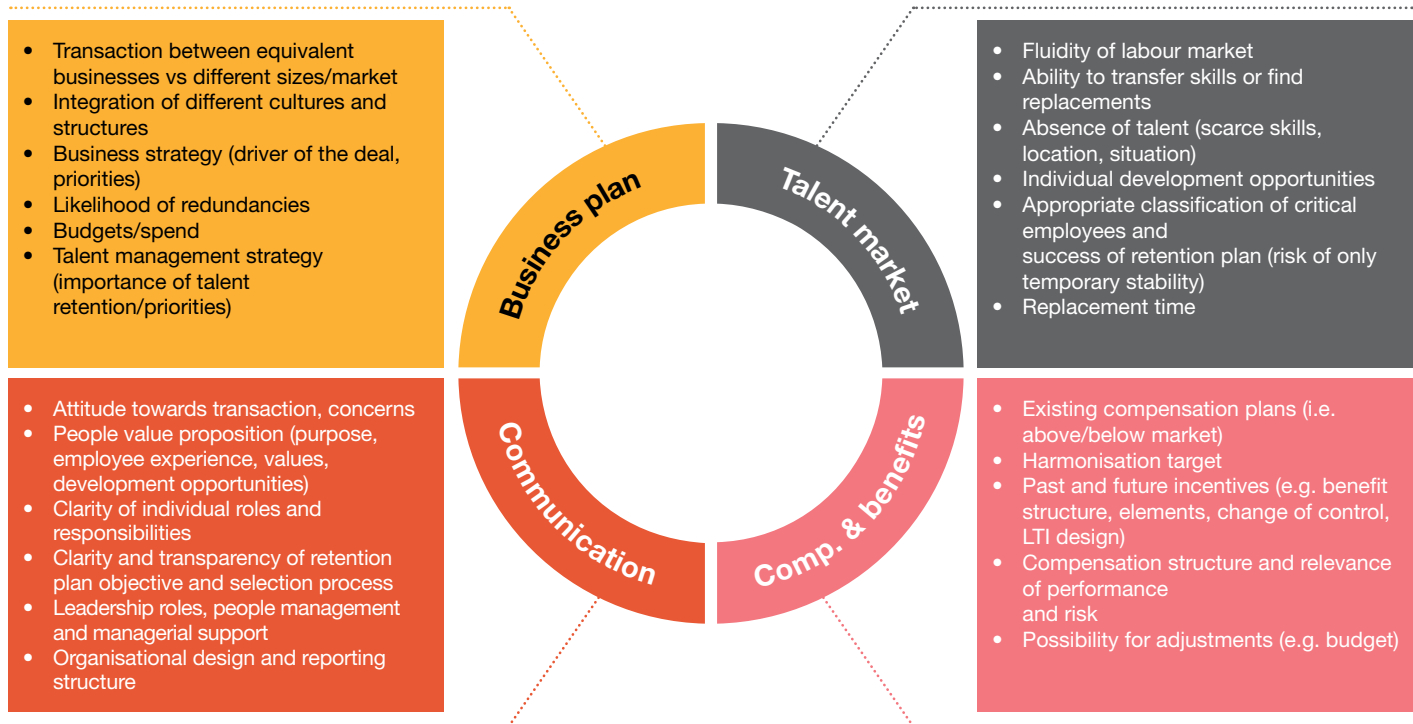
- Transaction between equivalent businesses vs different sizes/market
- Integration of different cultures and structures
- Business strategy (driver of the deal, priorities)
- Likelihood of redundancies
- Budgets/spend
- Talent management strategy (importance of talent retention/priorities)

Business plan

Talent market

- Fluidity of labour market
- Ability to transfer skills or find replacements
- Absence of talent (scarce skills, location, situation)
- Individual development opportunities
- Appropriate classification of critical employees and success of retention plan (risk of only temporary stability)
- Replacement time

- Attitude towards transaction, concerns
- People value proposition (purpose, employee experience, values, development opportunities)
- Clarity of individual roles and responsibilities
- Clarity and transparency of retention plan objective and selection process
- Leadership roles, people management and managerial support
- Organisational design and reporting structure

Communication

Comp. & benefits

- Existing compensation plans (i.e. above/below market)
- Harmonisation target
- Past and future incentives (e.g. benefit structure, elements, change of control, LTI design)
- Compensation structure and relevance of performance and risk
- Possibility for adjustments (e.g. budget)